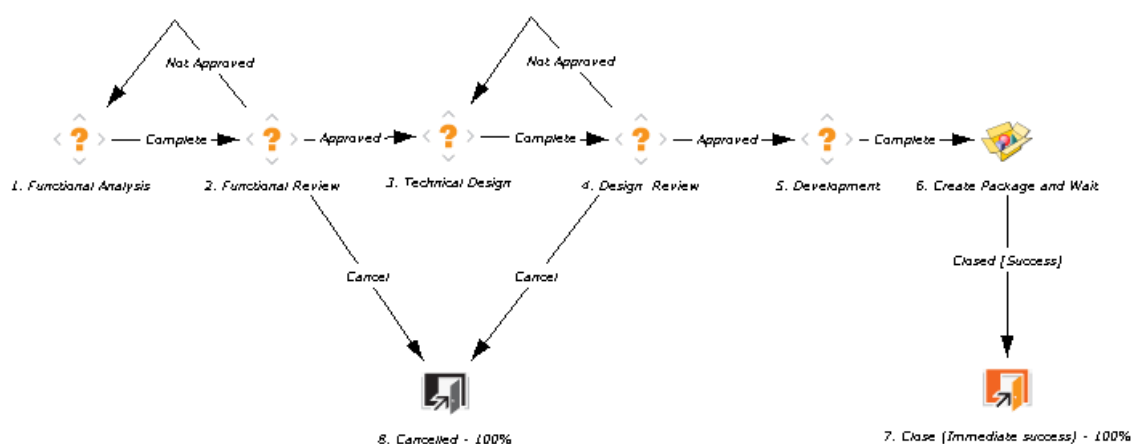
Not Approved

Not Approved

Complete

Approved

Complete

Approved

Complete

1. Functional Analysis

2. Functional Review

3. Technical Design

4. Design Review

5. Development

6. Create Package and Wait

Cancel

Cancel

Closed (Success)

8. Cancelled - 100%

7. Close (Immediate success) - 100%